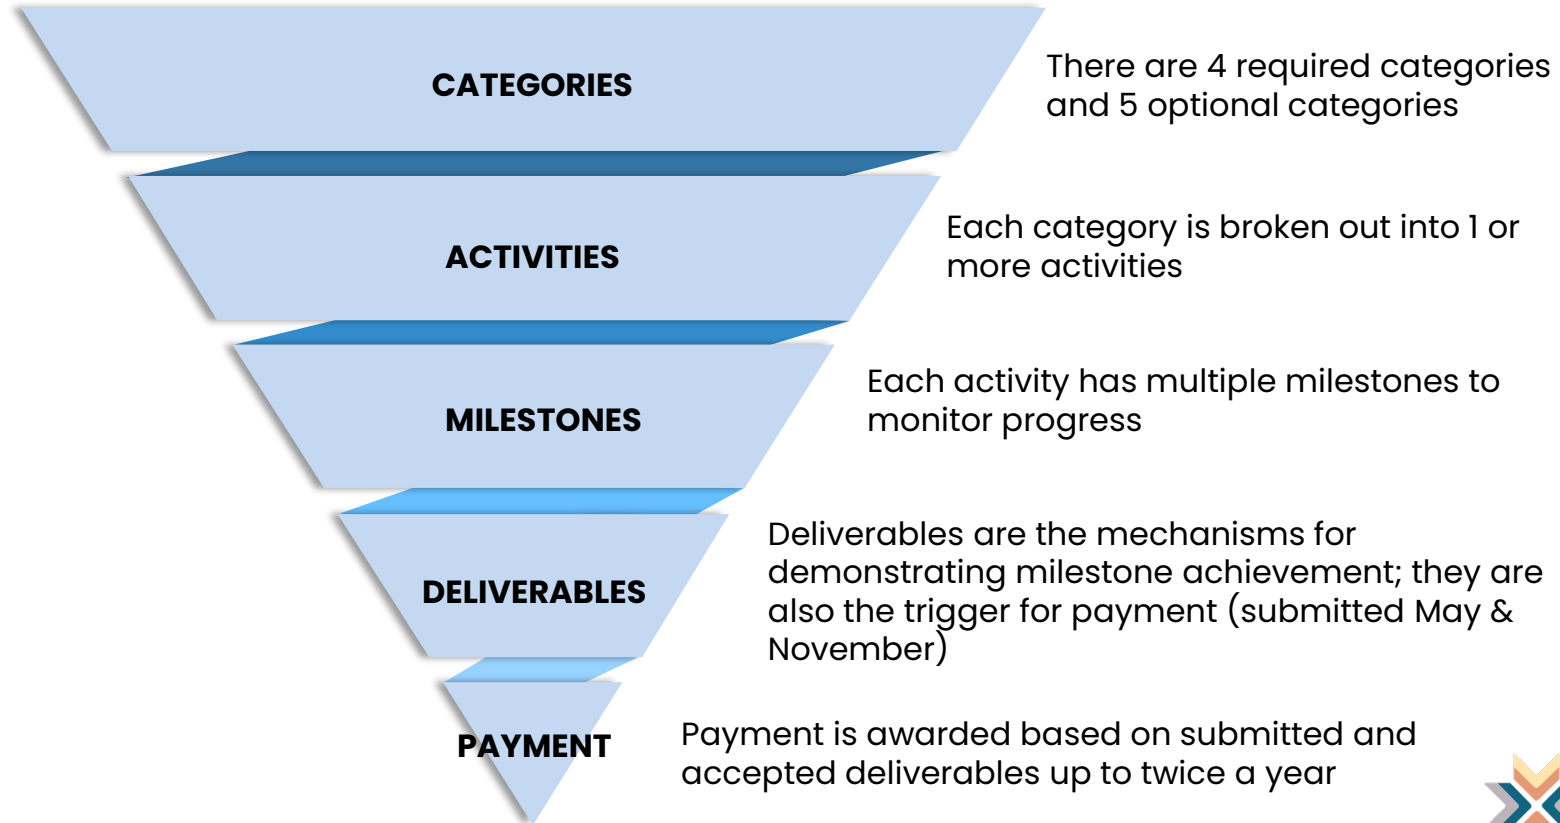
CATEGORIES

There are 4 required categories and 5 optional categories

ACTIVITIES

Each category is broken out into 1 or more activities

MILESTONES

Each activity has multiple milestones to monitor progress

DELIVERABLES

Deliverables are the mechanisms for demonstrating milestone achievement; they are also the trigger for payment (submitted May & November)

PAYMENT

Payment is awarded based on submitted and accepted deliverables up to twice a year